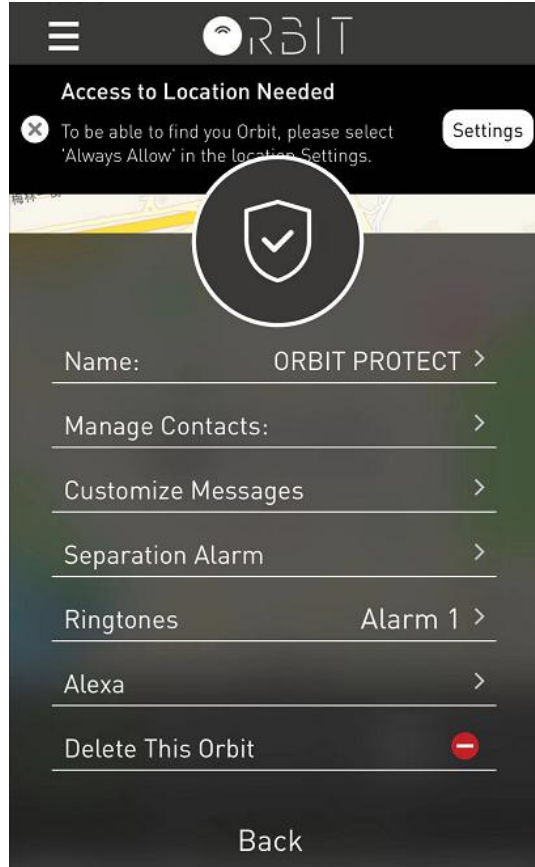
ORBIT

Access to Location Needed

To be able to find you Orbit, please select 'Always Allow' in the location Settings.

Settings

梅林一

Name: ORBIT PROTECT >

Manage Contacts: >

Customize Messages >

Separation Alarm >

Ringtones Alarm 1 >

Alexa >

Delete This Orbit

Back